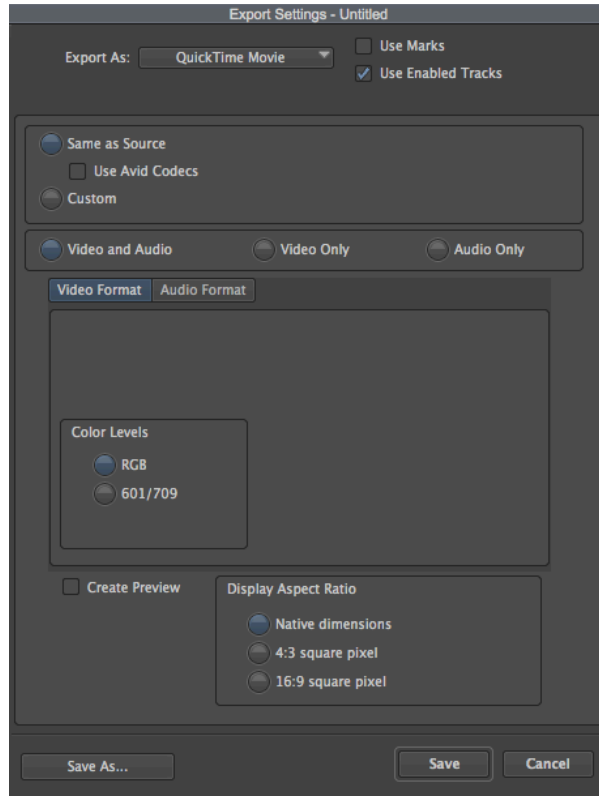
Export Settings - Untitled

Export As: QuickTime Movie

Use Marks

Use Enabled Tracks

Same as Source

Use Avid Codecs

Custom

Video and Audio

Video Only

Audio Only

Video Format

Audio Format

Color Levels

RGB

601/709

Create Preview

Display Aspect Ratio

Native dimensions

4:3 square pixel

16:9 square pixel

Save As...

Save

Cancel